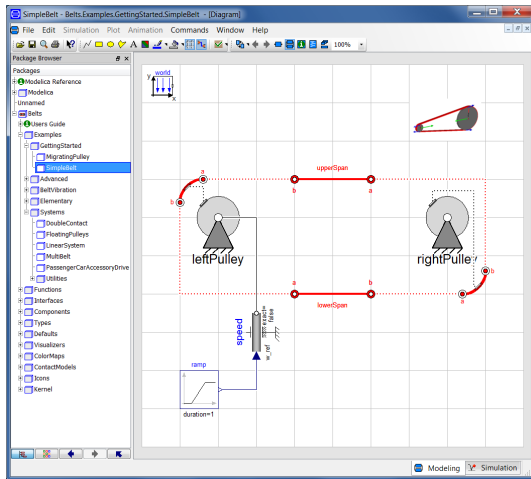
SimpleBelt - Belts.Examples.GettingStarted.SimpleBelt - [Diagram]

File Edit Simulation Plot Animation Commands Window Help

100%

Package Browser

Packages

Modelica Reference
Modelica
Unnamed
Belts
Users Guide
Examples
GettingStarted
MigratingPulley
SimpleBelt
Advanced
BeltVibration
Elementary
Systems
DoubleContact
FloatingPulleys
LinearSystem
MultiBelt
PassengerCarAccessoryDrive
Utilities
Functions
Interfaces
Components
Types
Defaults
Visualizers
ColorMaps
ContactModels
Icons
Kernel

world
y
x

upperSpan
b
a
a
b

leftPulley
rightPulley

a
b
b
a
lowerSpan

speed
exact=
false
w_ref

ramp
duration=1

Modeling
Simulation